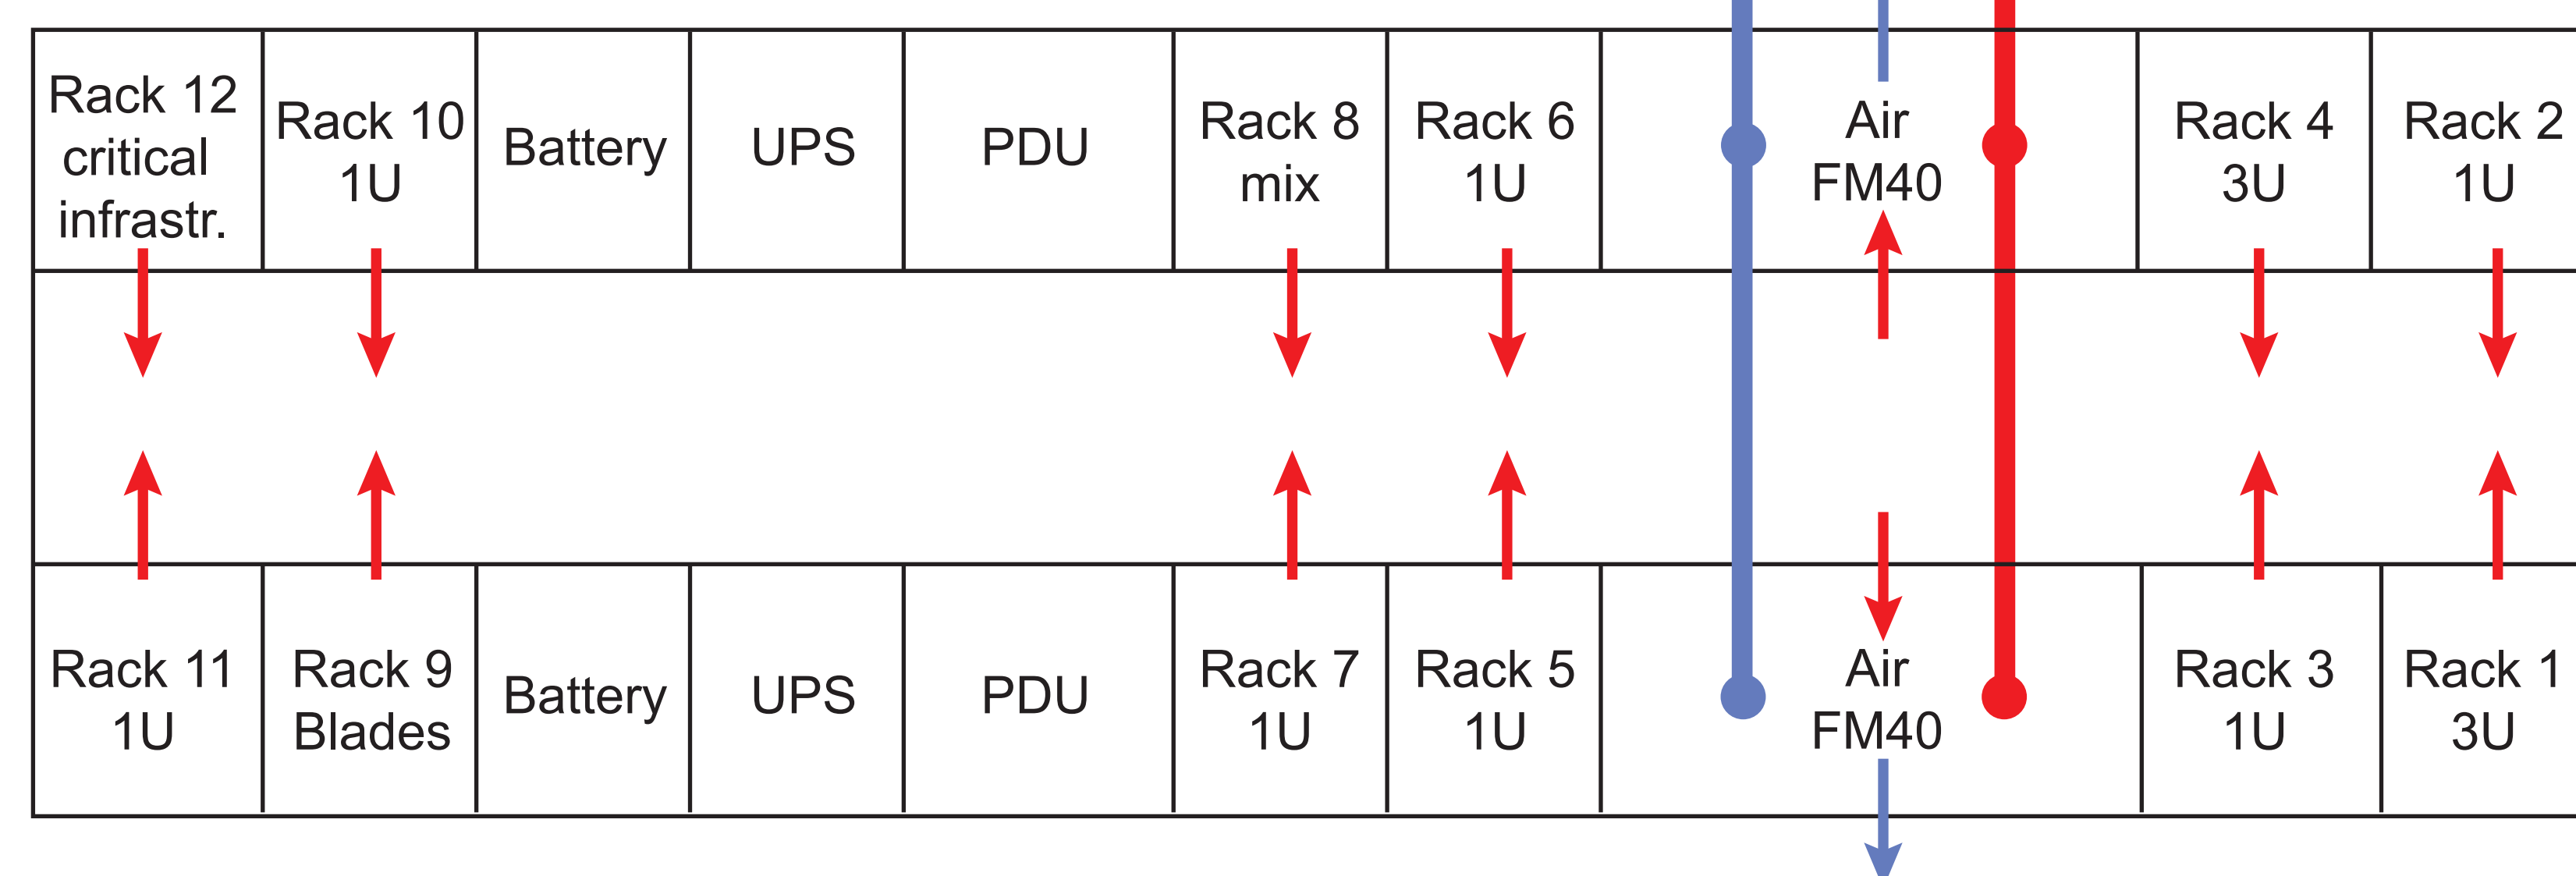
| Rack 12 critical infrastr. | Rack 10 1U | Battery | UPS | PDU | Rack 8 mix | Rack 6 1U | Air FM40 | Rack 4 3U | Rack 2 1U |
|---|---|---|---|---|---|---|---|---|---|

| Rack 11 1U | Rack 9 Blades | Battery | UPS | PDU | Rack 7 1U | Rack 5 1U | Air FM40 | Rack 3 1U | Rack 1 3U |
|---|---|---|---|---|---|---|---|---|---|